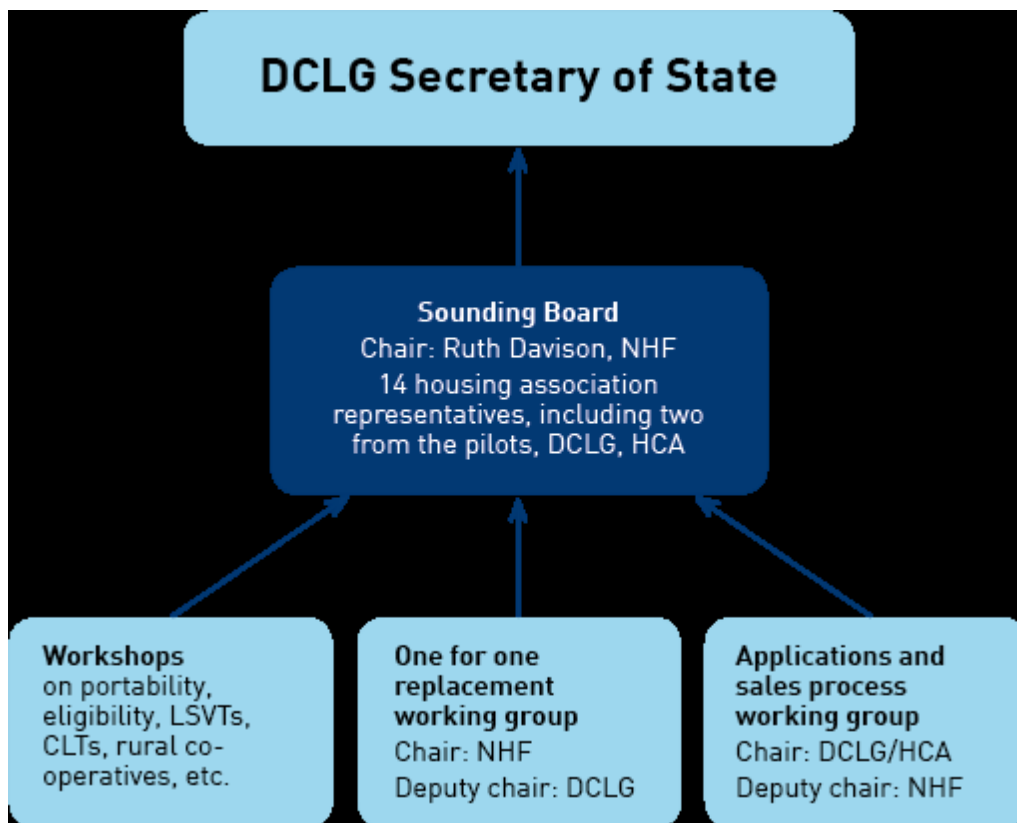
DCLG Secretary of State

Sounding Board
Chair: Ruth Davison, NHF
14 housing association representatives, including two from the pilots, DCLG, HCA

Workshops
on portability, eligibility, LSVTs, CLTs, rural co-operatives, etc.

One for one replacement working group
Chair: NHF
Deputy chair: DCLG

Applications and sales process working group
Chair: DCLG/HCA
Deputy chair: NHF